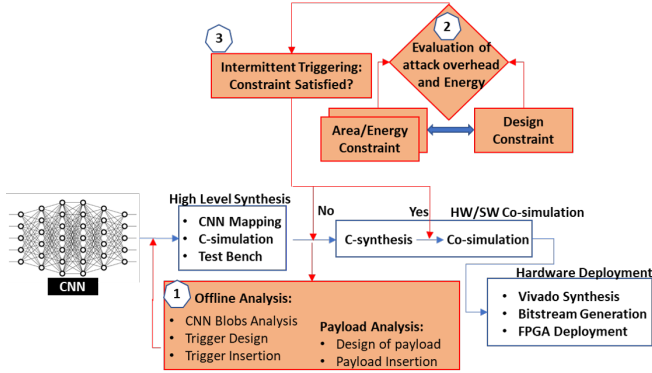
3

Intermittent Triggering: Constraint Satisfied?

2

Evaluation of attack overhead and Energy

Area/Energy Constraint

Design Constraint

High Level Synthesis

• CNN Mapping
• C-simulation
• Test Bench

No

Yes

HW/SW Co-simulation

C-synthesis

Co-simulation

CNN

1

Offline Analysis:

• CNN Blobs Analysis
• Trigger Design
• Trigger Insertion

Payload Analysis:

• Design of payload
• Payload Insertion

Hardware Deployment

• Vivado Synthesis
• Bitstream Generation
• FPGA Deployment